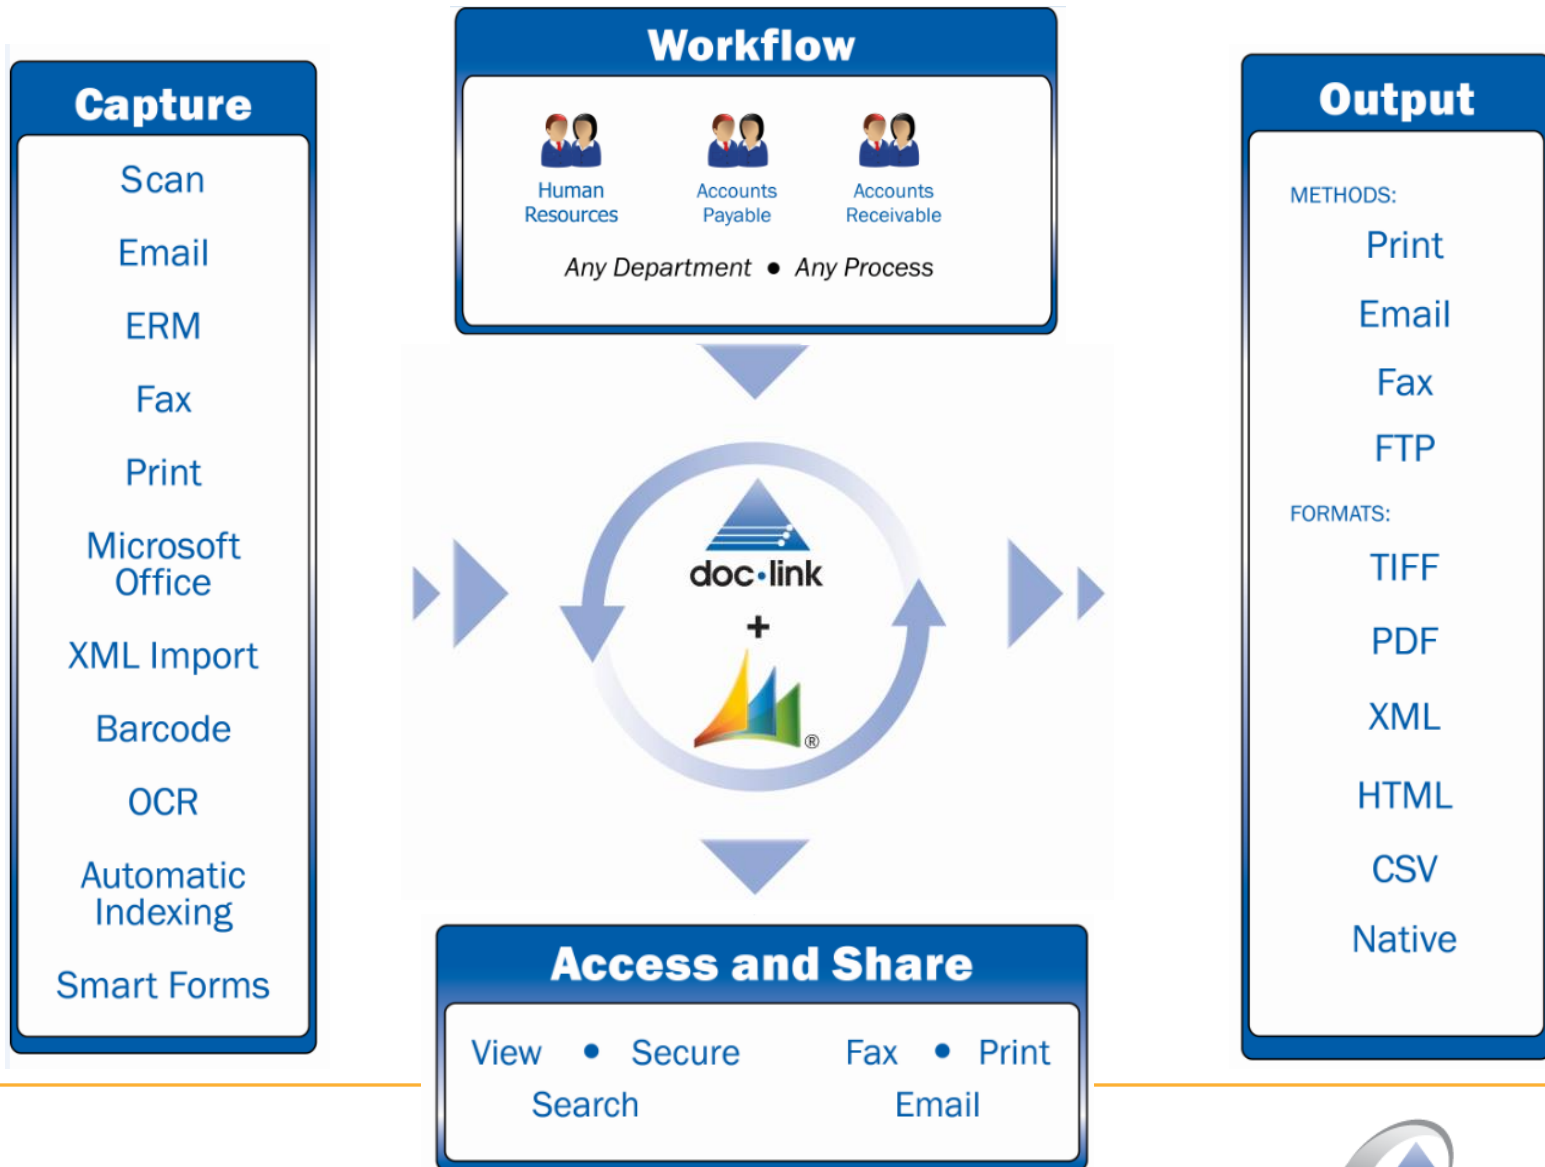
Capture

Scan

Email

ERM

Fax

Print

Microsoft Office

XML Import

Barcode

OCR

Automatic Indexing

Smart Forms

Workflow

Human Resources

Accounts Payable

Accounts Receivable

Any Department • Any Process

doc•link

+

®

Access and Share

View • Secure

Search

Fax • Print

Email

Output

METHODS:

Print

Email

Fax

FTP

FORMATS:

TIFF

PDF

XML

HTML

CSV

Native